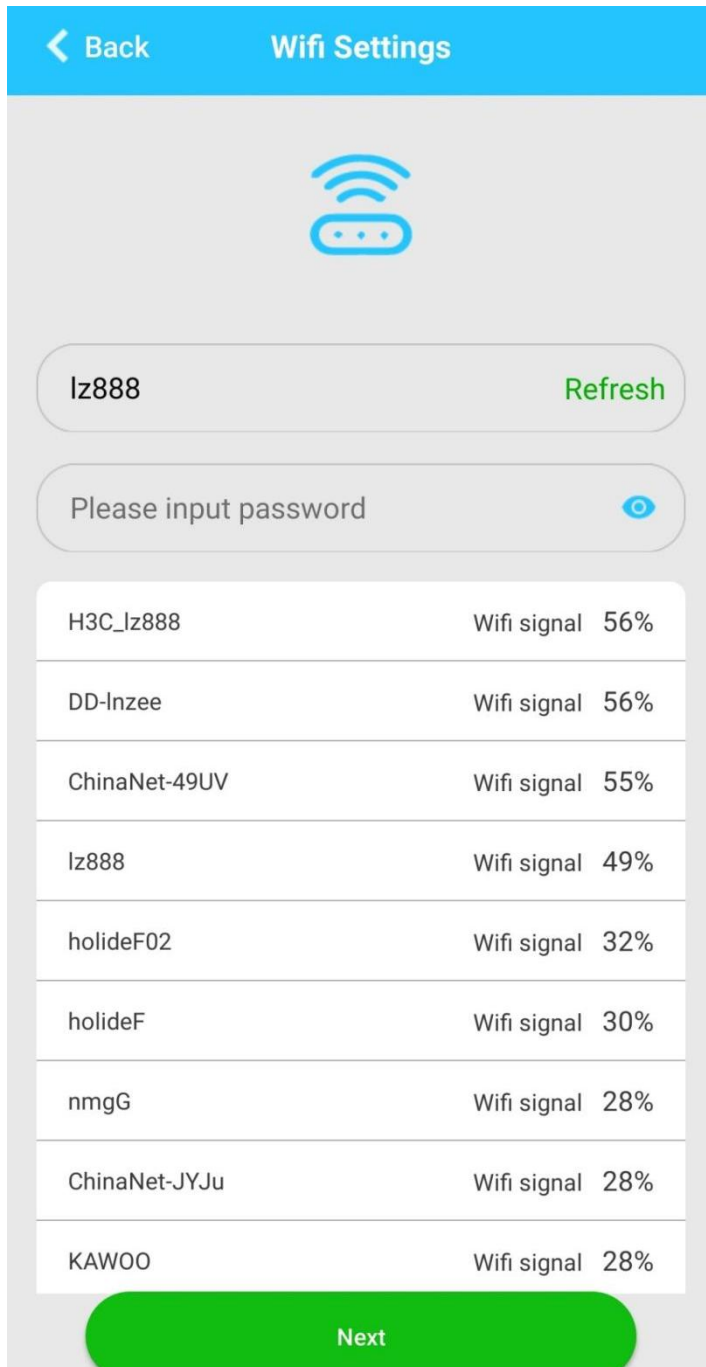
Back Wifi Settings

lz888 Refresh

Please input password

| | |
|---|---|
| H3C_lz888 | Wifi signal 56% |
| DD-lnzee | Wifi signal 56% |
| ChinaNet-49UV | Wifi signal 55% |
| lz888 | Wifi signal 49% |
| holideF02 | Wifi signal 32% |
| holideF | Wifi signal 30% |
| nmgG | Wifi signal 28% |
| ChinaNet-JYJu | Wifi signal 28% |
| KAWOO | Wifi signal 28% |

Next